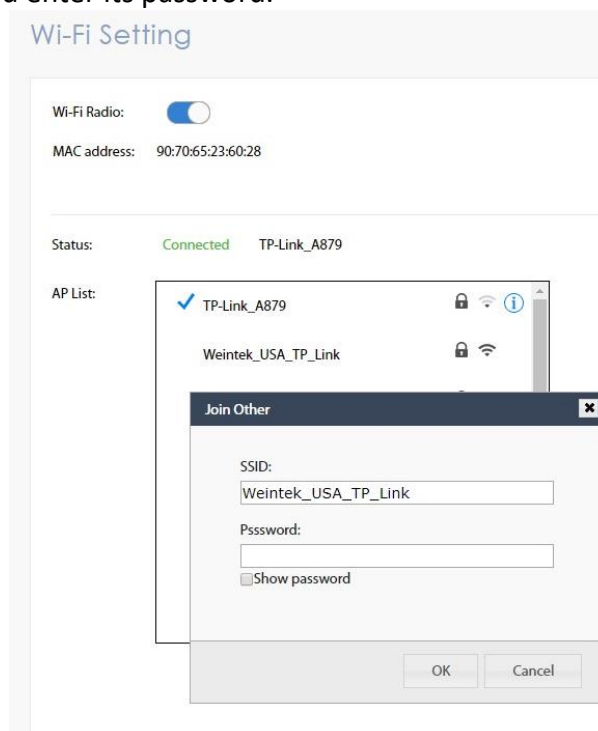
d enter its password.

Wi-Fi Setting

Wi-Fi Radio:

MAC address: 90:70:65:23:60:28

Status: Connected TP-Link_A879

AP List:

TP-Link_A879

Weintek_USA_TP_Link

Join Other

SSID:

Weintek_USA_TP_Link

Psssword:

Show password

OK Cancel